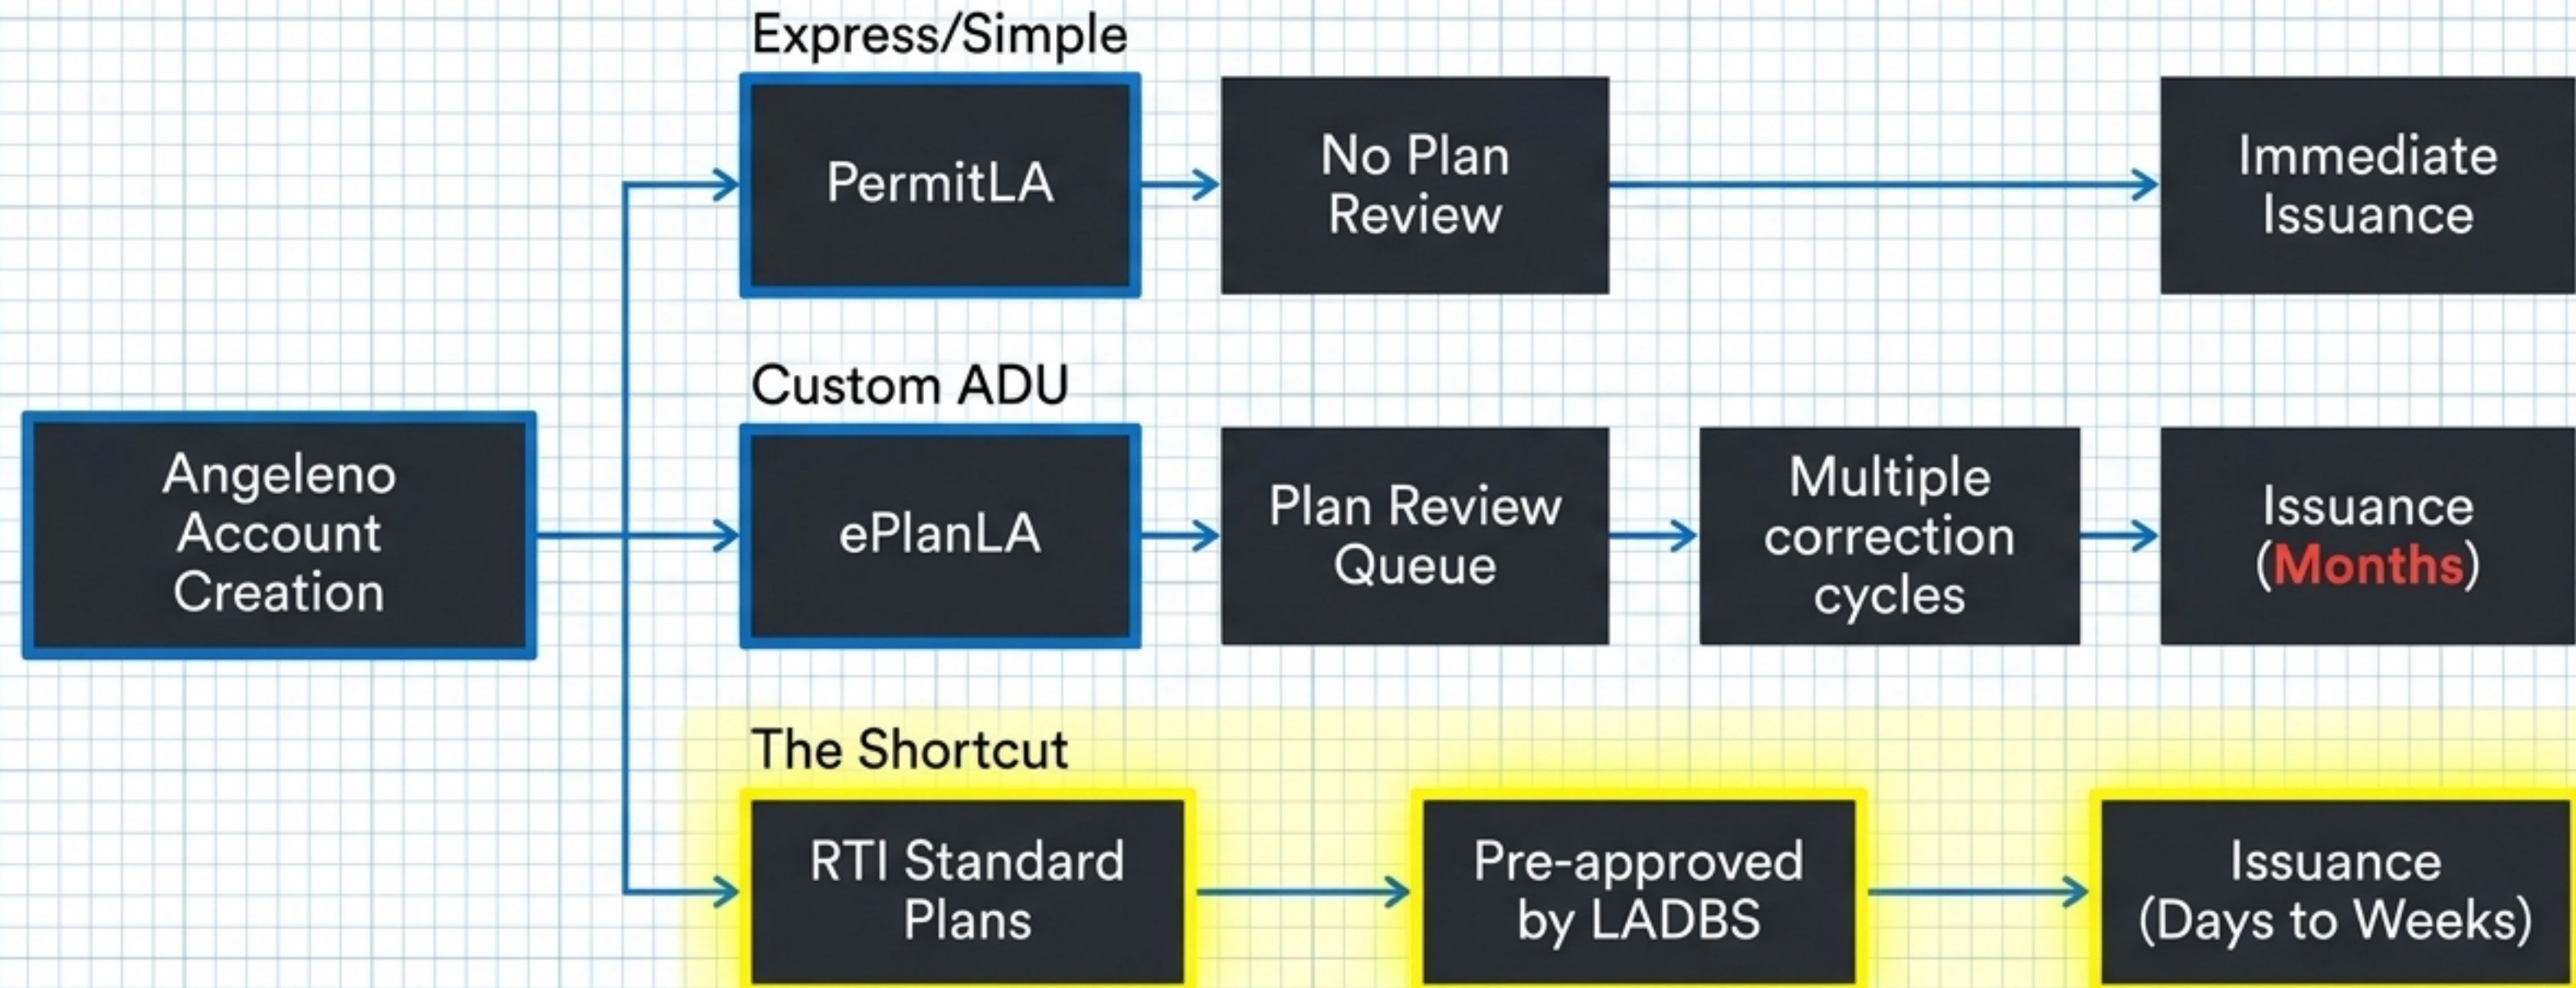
Angeleno Account Creation

Express/Simple

PermitLA

No Plan Review

Immediate Issuance

Custom ADU

ePlanLA

Plan Review Queue

Multiple correction cycles

Issuance (Months)

The Shortcut

RTI Standard Plans

Pre-approved by LADBS

Issuance (Days to Weeks)